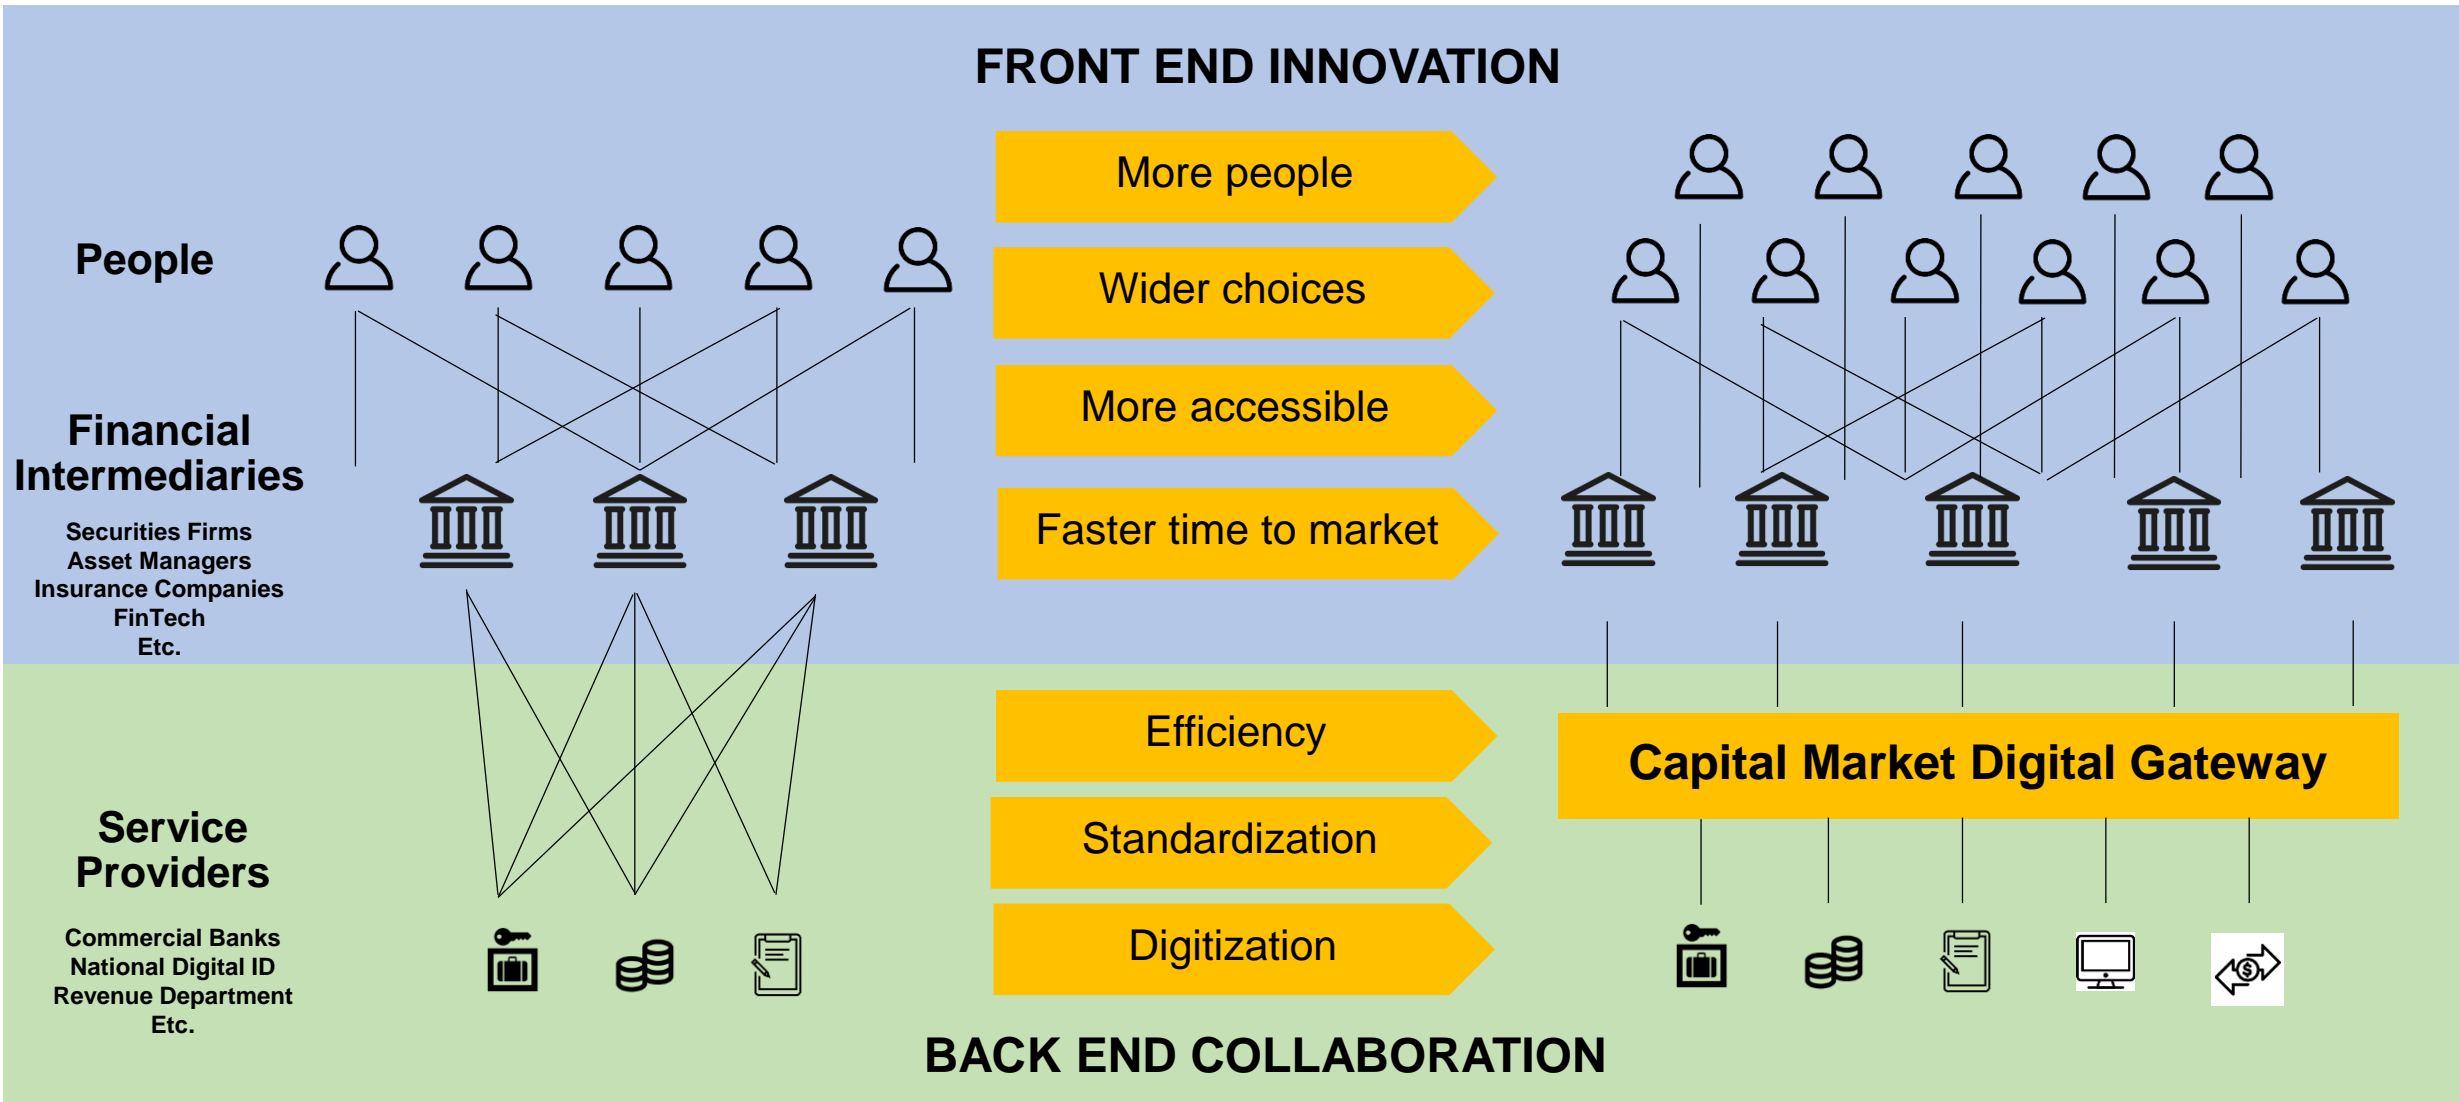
FRONT END INNOVATION

People

Financial Intermediaries

Securities Firms
Asset Managers
Insurance Companies
FinTech
Etc.

More people

Wider choices

More accessible

Faster time to market

Efficiency

Standardization

Digitization

Capital Market Digital Gateway

Service Providers

Commercial Banks
National Digital ID
Revenue Department
Etc.

BACK END COLLABORATION